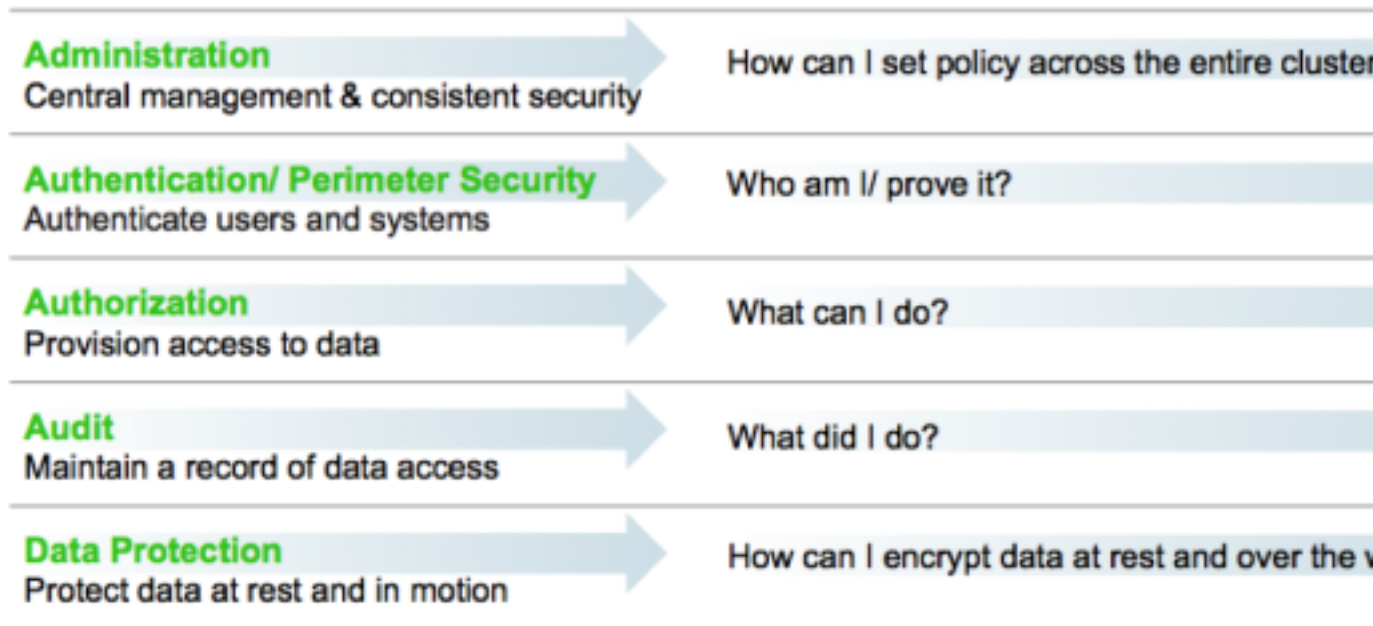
Administration
Central management & consistent security

How can I set policy across the entire cluster

Authentication/ Perimeter Security
Authenticate users and systems

Who am I/ prove it?

Authorization
Provision access to data

What can I do?

Audit
Maintain a record of data access

What did I do?

Data Protection
Protect data at rest and in motion

How can I encrypt data at rest and over the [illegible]